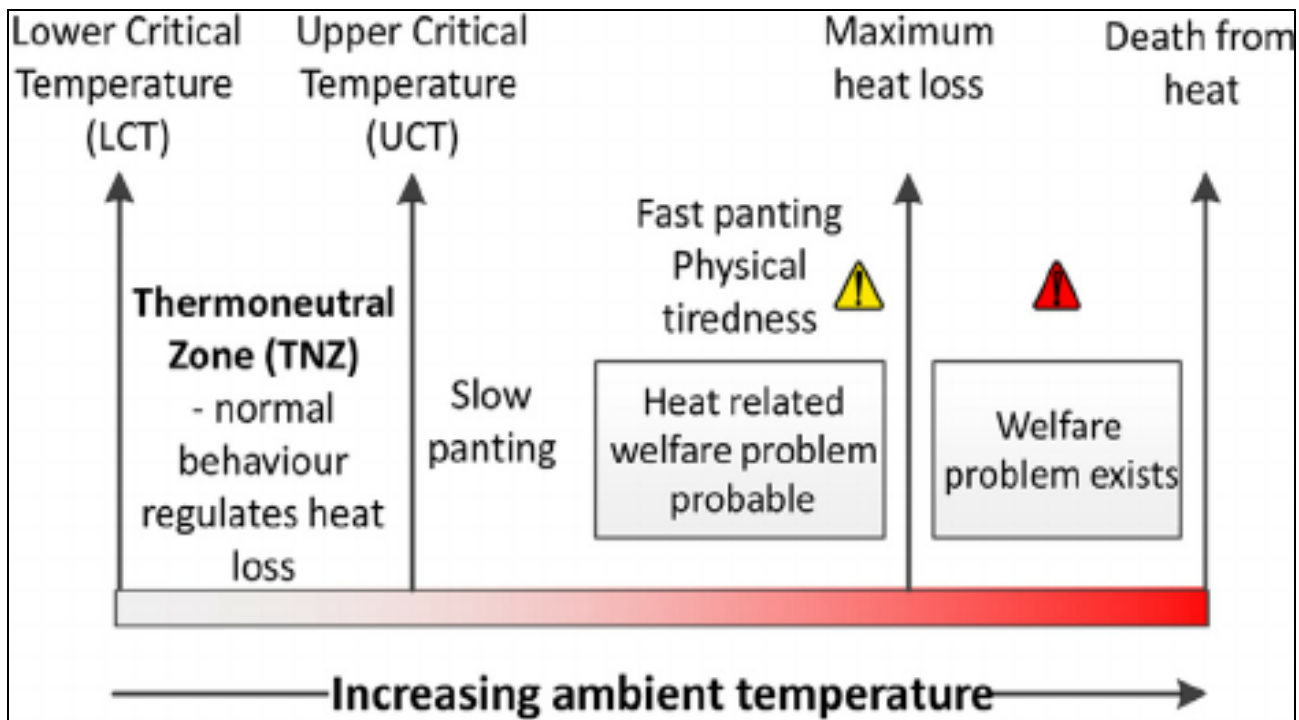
Lower Critical Temperature (LCT)

Upper Critical Temperature (UCT)

Maximum heat loss

Death from heat

Thermoneutral Zone (TNZ) - normal behaviour regulates heat loss

Slow panting

Fast panting Physical tiredness

Heat related welfare problem probable

Welfare problem exists

Increasing ambient temperature